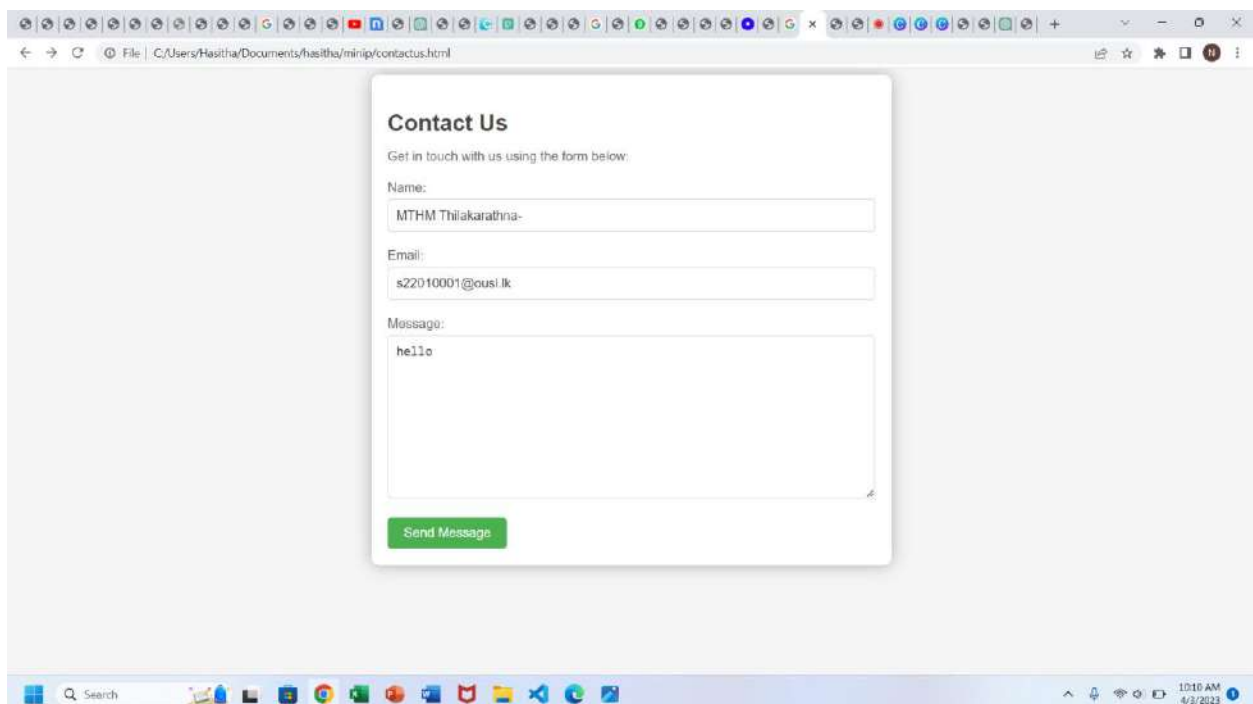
File | C:/Users/Hasitha/Documents/hasitha/minip/contactus.html

Contact Us

Get in touch with us using the form below:

Name:

MTHM Thilakarathna-

Email:

s22010001@ousl.lk

Message:

hello

Send Message

Search

10:10 AM
4/3/2023